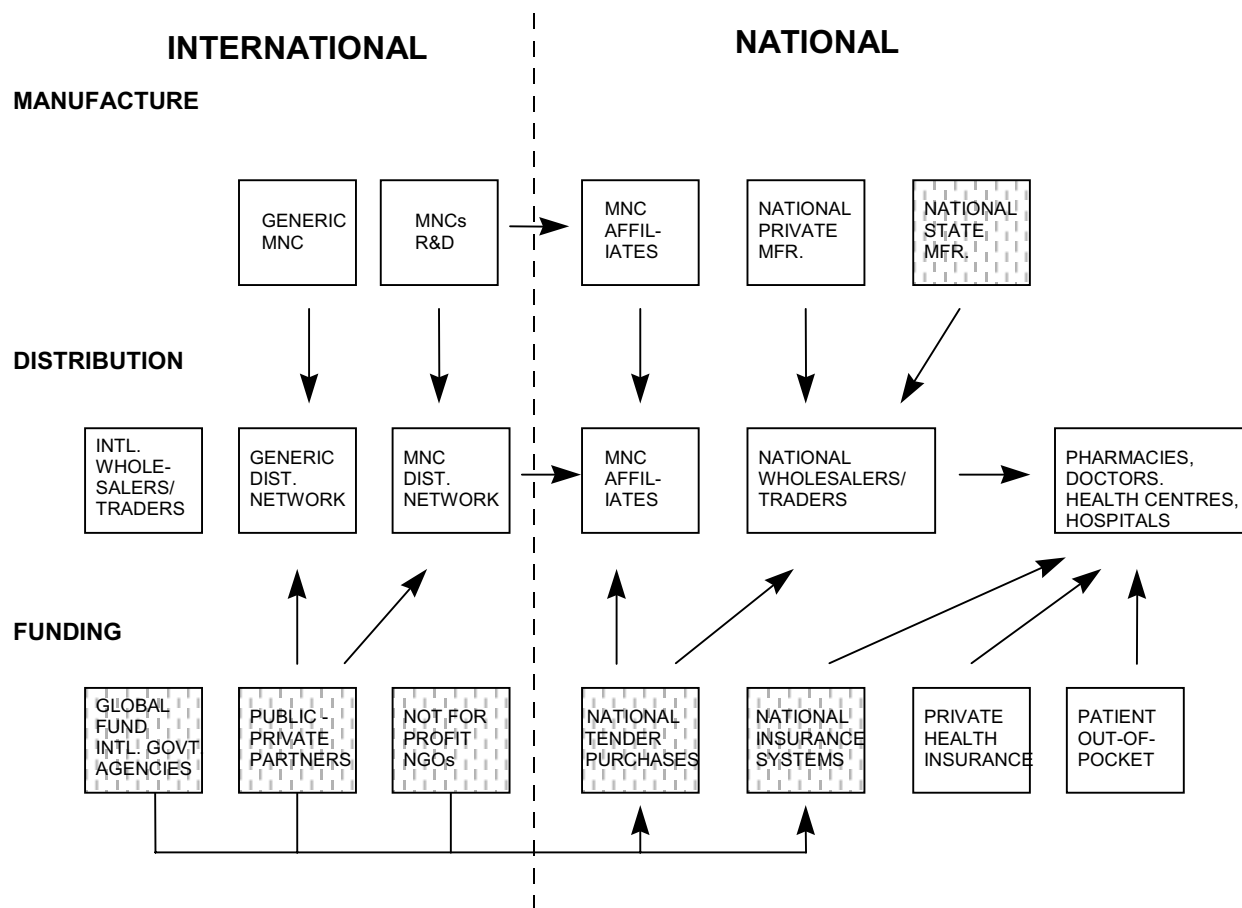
INTERNATIONAL

NATIONAL

MANUFACTURE

GENERIC MNC

MNCs R&D

MNC AFFILIATES

NATIONAL PRIVATE MFR.

NATIONAL STATE MFR.

DISTRIBUTION

INTL. WHOLESALERS/ TRADERS

GENERIC DIST. NETWORK

MNC DIST. NETWORK

MNC AFFILIATES

NATIONAL WHOLESALERS/ TRADERS

PHARMACIES, DOCTORS. HEALTH CENTRES, HOSPITALS

FUNDING

GLOBAL FUND INTL. GOVT AGENCIES

PUBLIC - PRIVATE PARTNERS

NOT FOR PROFIT NGOs

NATIONAL TENDER PURCHASES

NATIONAL INSURANCE SYSTEMS

PRIVATE HEALTH INSURANCE

PATIENT OUT-OF-POCKET